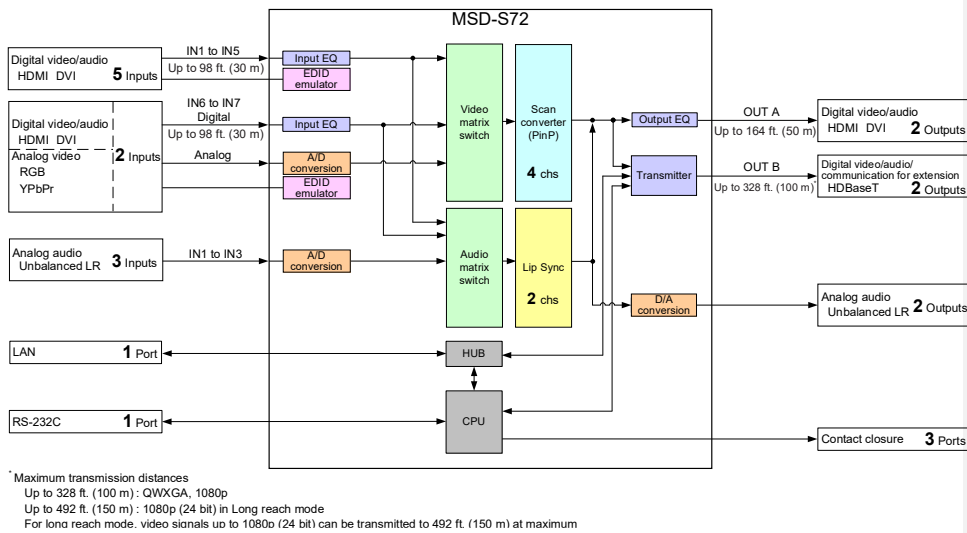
MSD-S72

Digital video/audio
HDMI DVI **5** Inputs

IN1 to IN5
Up to 98 ft. (30 m)

Input EQ

EDID emulator

Digital video/audio
HDMI DVI

Analog video
RGB
YPbPr

**2** Inputs

IN6 to IN7
Digital
Up to 98 ft. (30 m)

Analog

Input EQ

A/D conversion

EDID emulator

Video matrix switch

Scan converter (PinP)

**4** chs

Output EQ

OUT A
Up to 164 ft. (50 m)

Digital video/audio
HDMI DVI **2** Outputs

Transmitter

OUT B
Up to 328 ft. (100 m)*

Digital video/audio/ communication for extension
HDBaseT **2** Outputs

Analog audio
Unbalanced LR **3** Inputs

IN1 to IN3

A/D conversion

Audio matrix switch

Lip Sync

**2** chs

D/A conversion

Analog audio
Unbalanced LR **2** Outputs

LAN **1** Port

HUB

RS-232C **1** Port

CPU

Contact closure **3** Ports

*Maximum transmission distances
Up to 328 ft. (100 m) : QWXGA, 1080p
Up to 492 ft. (150 m) : 1080p (24 bit) in Long reach mode
For long reach mode, video signals up to 1080p (24 bit) can be transmitted to 492 ft. (150 m) at maximum